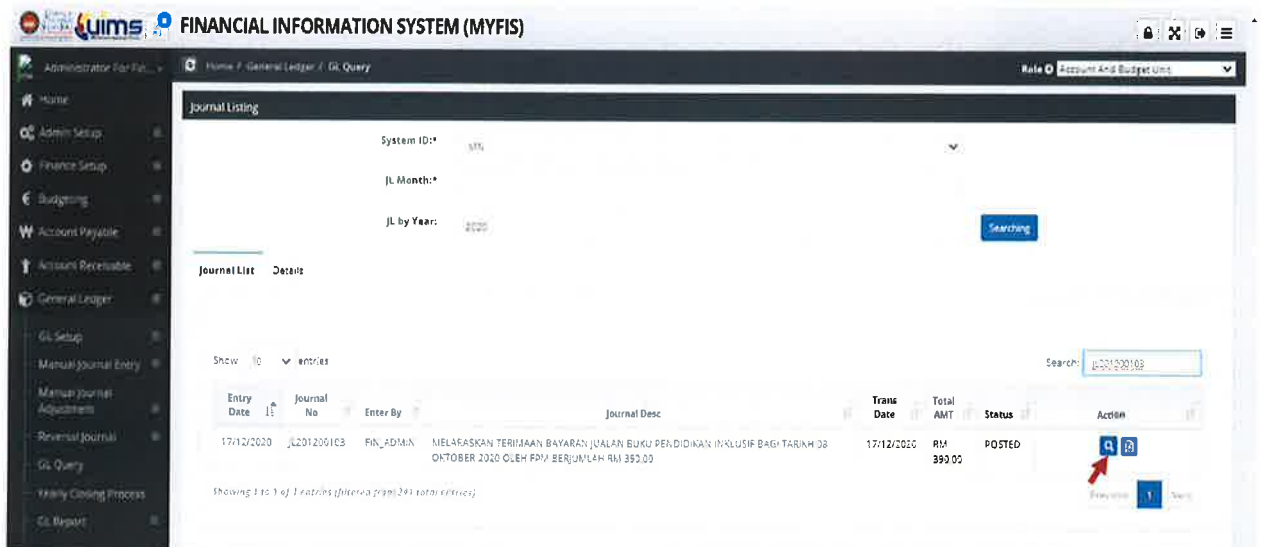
UiMS FINANCIAL INFORMATION SYSTEM (MYFIS)

Administrator For Fin...

Home
Admin Setup
Finance Setup
Budgeting
Account Payable
Account Receivable
General Ledger
GL Setup
Manual Journal Entry
Manual Journal Adjustment
Reversal Journal
GL Query
Yearly Closing Process
GL Report

Home / General Ledger / GL Query

Role Account And Budget Unit

Journal Listing

System ID:* STN

JL Month:*

JL by Year: 2020

Searching

Journal List Details

Show 10 entries

Search: JL201200103

| Entry Date | Journal No | Enter By | Journal Desc | Trans Date | Total AMT | Status | Action |
|---|---|---|---|---|---|---|---|
| 17/12/2020 | JL201200103 | FIN_ADMIN | MELARASKAN TERIMAAN BAYARAN JUALAN BUKU PENDIDIKAN INKLUSIF BAGI TARIKH 08 OKTOBER 2020 OLEH FPM BERJUMLAH RM 390.00 | 17/12/2020 | RM 390.00 | POSTED | |

Showing 1 to 1 of 1 entries (filtered from 291 total entries)

Previous 1 Next